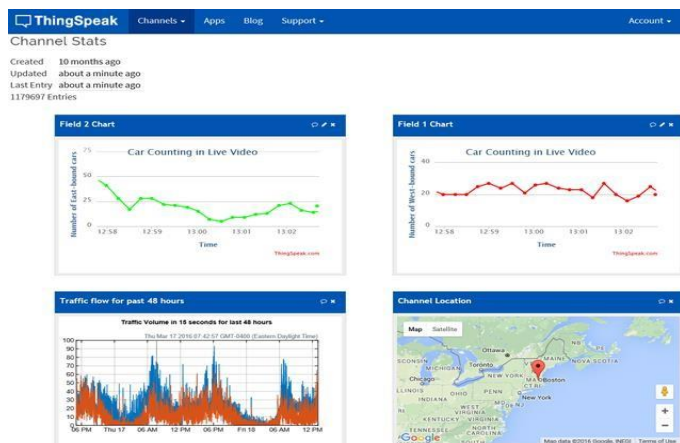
ThingSpeak Channels ▾ Apps Blog Support ▾ Account ▾

Channel Stats

Created 10 months ago
Updated about a minute ago
Last Entry about a minute ago
1179697 Entries

Field 2 Chart

Car Counting in Live Video

Number of East-bound cars

75
50
25
0

12:58 12:59 13:00 13:01 13:02

Time

ThingSpeak.com

Field 1 Chart

Car Counting in Live Video

Number of West-bound cars

40
20
0

12:58 12:59 13:00 13:01 13:02

Time

ThingSpeak.com

Traffic flow for past 48 hours

Traffic Volume in 15 seconds for last 48 hours

Thu Mar 17 2016 07:42:57 GMT-0400 (Eastern Daylight Time)

100
90
80
70
60
50
40
30
20
10
0

06 PM Thu 17 06 AM 12 PM 06 PM Fri 18 06 AM 12 PM

Channel Location

Map Satellite

Ottawa
MAINE
NOVA SCOTIA
Toronto
NEW YORK
Boston
Chicago
New York
INDIANA
OHIO
PENN
WEST VIRGINIA
KENTUCKY
VIRGINIA
TENNESSEE
NORTH CAROLINA
ILLINOIS
CONSIN
Google
Map data ©2016 Google, INEGI Terms of Use